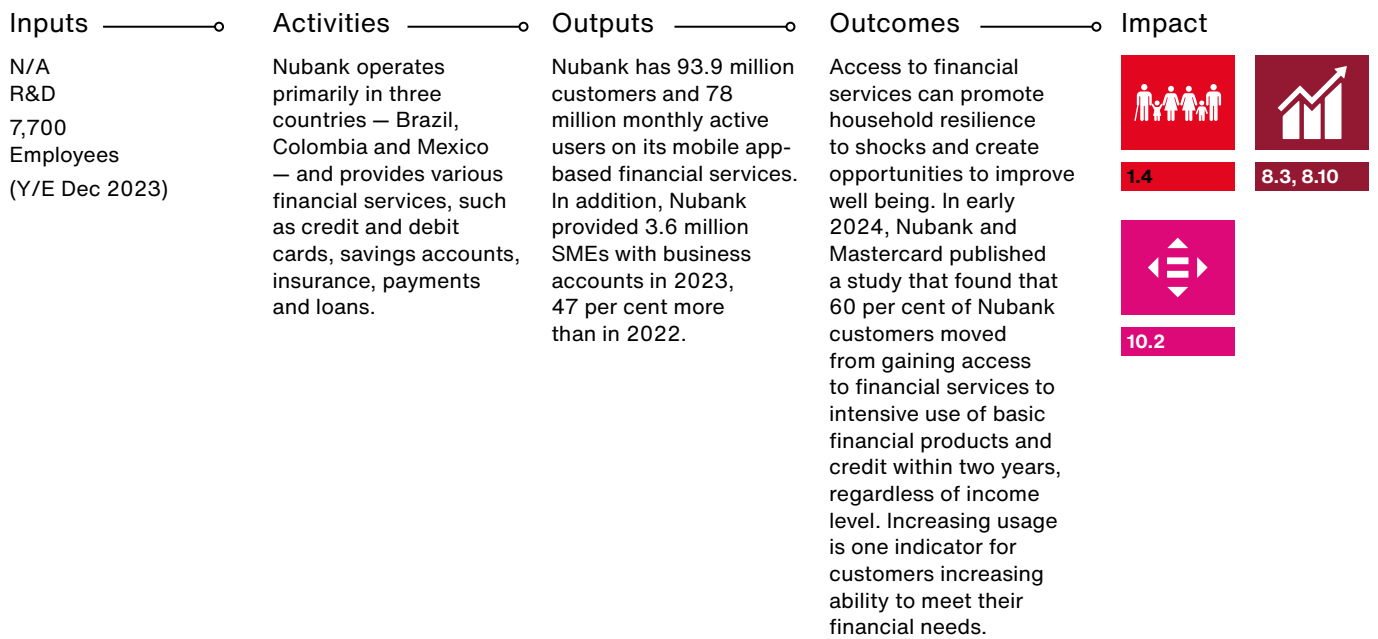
Inputs

N/A
R&D

7,700
Employees
(Y/E Dec 2023)

Activities

Nubank operates primarily in three countries — Brazil, Colombia and Mexico — and provides various financial services, such as credit and debit cards, savings accounts, insurance, payments and loans.

Outputs

Nubank has 93.9 million customers and 78 million monthly active users on its mobile app-based financial services. In addition, Nubank provided 3.6 million SMEs with business accounts in 2023, 47 per cent more than in 2022.

Outcomes

Access to financial services can promote household resilience to shocks and create opportunities to improve well being. In early 2024, Nubank and Mastercard published a study that found that 60 per cent of Nubank customers moved from gaining access to financial services to intensive use of basic financial products and credit within two years, regardless of income level. Increasing usage is one indicator for customers increasing ability to meet their financial needs.

Impact

1.4

8.3, 8.10

10.2